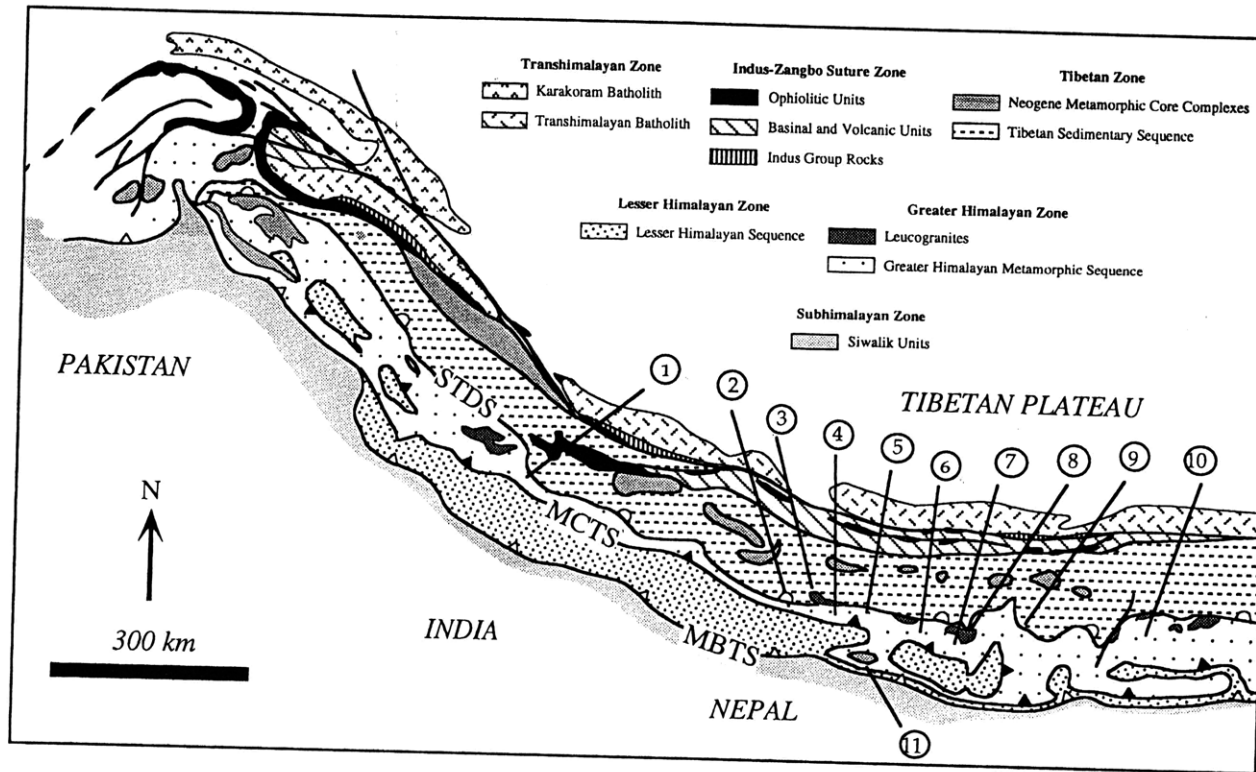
Transhimalayan Zone
Karakoram Batholith
Transhimalayan Batholith

Indus-Zangbo Suture Zone
Ophiolitic Units
Basinal and Volcanic Units
Indus Group Rocks

Tibetan Zone
Neogene Metamorphic Core Complexes
Tibetan Sedimentary Sequence

Lesser Himalayan Zone
Lesser Himalayan Sequence

Greater Himalayan Zone
Leucogranites
Greater Himalayan Metamorphic Sequence

Subhimalayan Zone
Siwalik Units

PAKISTAN
STDS
TIBETAN PLATEAU
1 2 3 4 5 6 7 8 9 10
N
MCTS
300 km
INDIA
MBTS
NEPAL
11